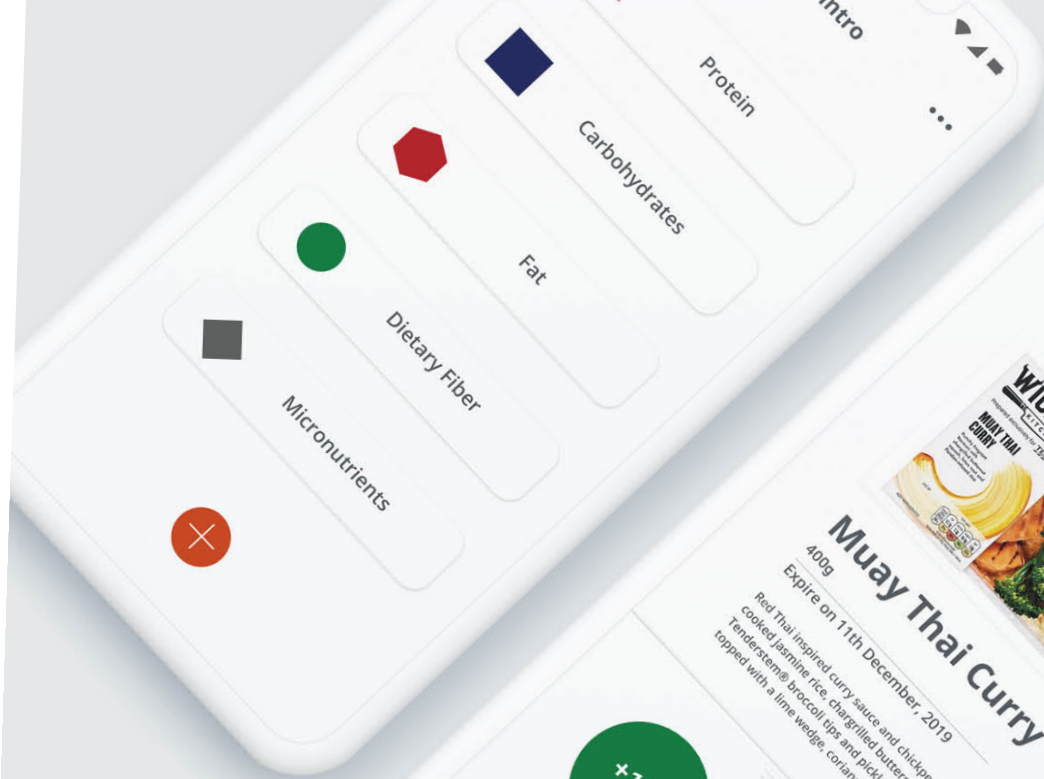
ntro

Protein

Carbohydrates

Fat

Dietary Fiber

Micronutrients

Muay Thai Curry

400g

Expire on 11th December, 2019

Red Thai inspired curry sauce and chickpe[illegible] cooked jasmine rice, chargrilled butter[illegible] Tenderstem® broccoli tips and pickl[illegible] topped with a lime wedge, corian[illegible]

WI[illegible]

KITC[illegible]

MUAY THAI CURRY

+1